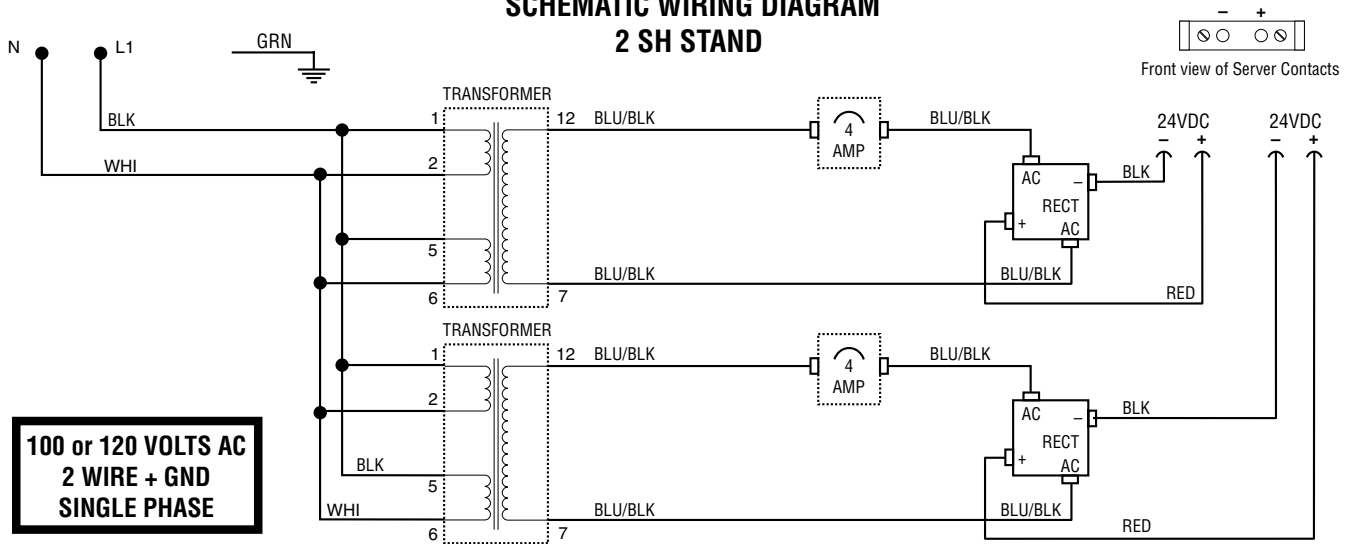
SCHEMATIC WIRING DIAGRAM
2 SH STAND

– +

Front view of Server Contacts

N

L1

GRN

TRANSFORMER

BLK

1

12

BLU/BLK

4
AMP

BLU/BLK

24VDC
– +

24VDC
– +

WHI

2

AC

–

BLK

RECT

+

AC

5

BLU/BLK

BLU/BLK

6

7

RED

TRANSFORMER

1

12

BLU/BLK

4
AMP

BLU/BLK

2

AC

–

BLK

RECT

100 or 120 VOLTS AC
2 WIRE + GND
SINGLE PHASE

BLK

+

AC

5

WHI

BLU/BLK

BLU/BLK

6

7

RED